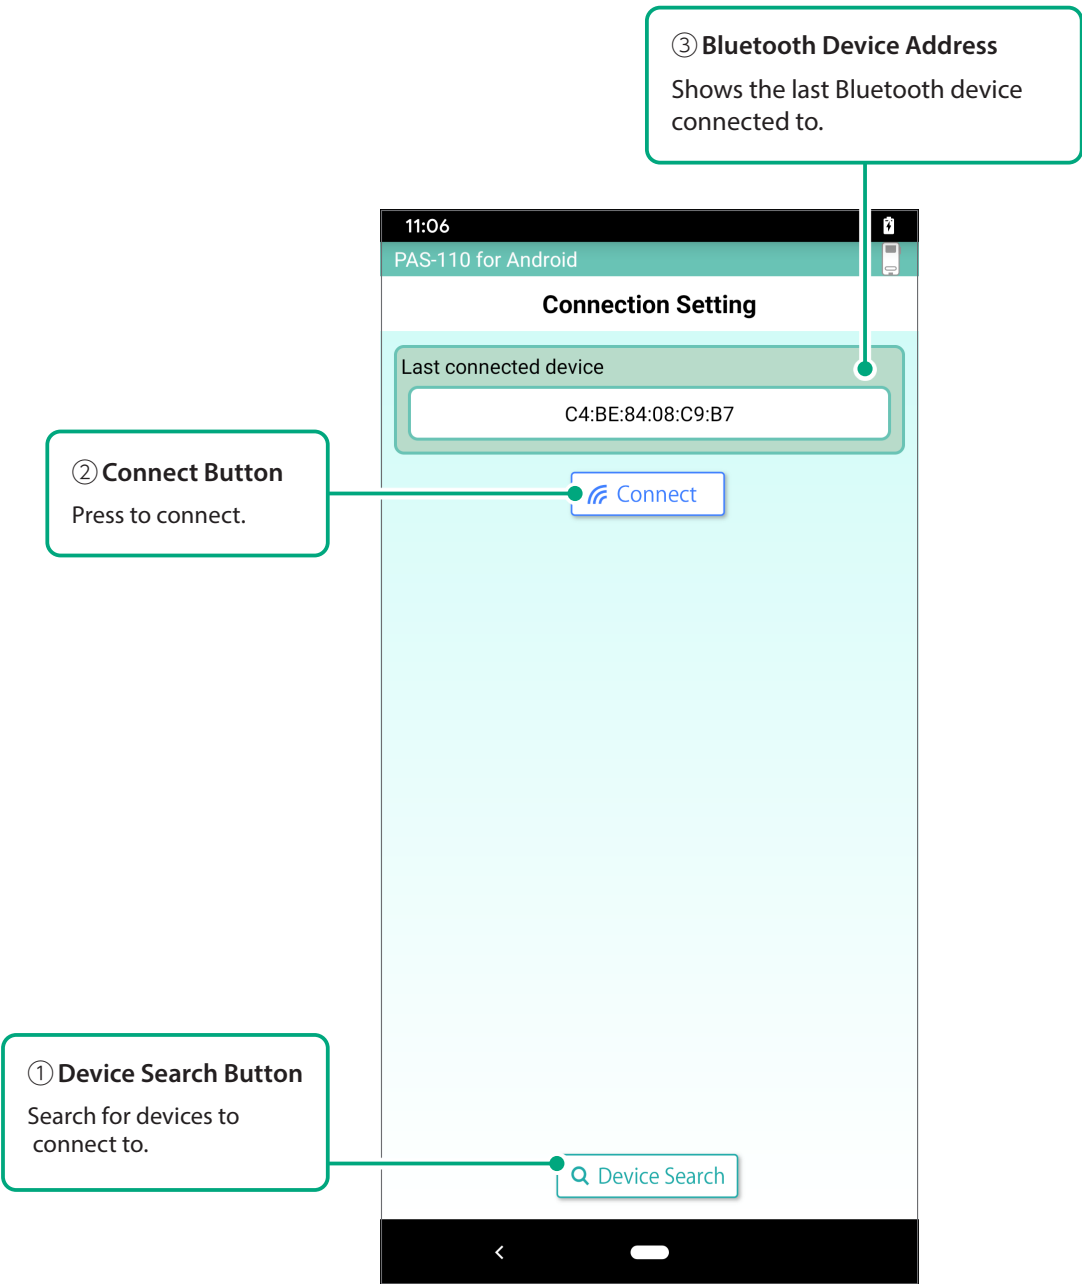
③ Bluetooth Device Address
Shows the last Bluetooth device connected to.

11:06

PAS-110 for Android

Connection Setting

Last connected device

C4:BE:84:08:C9:B7

② Connect Button
Press to connect.

Connect

① Device Search Button
Search for devices to connect to.

Device Search